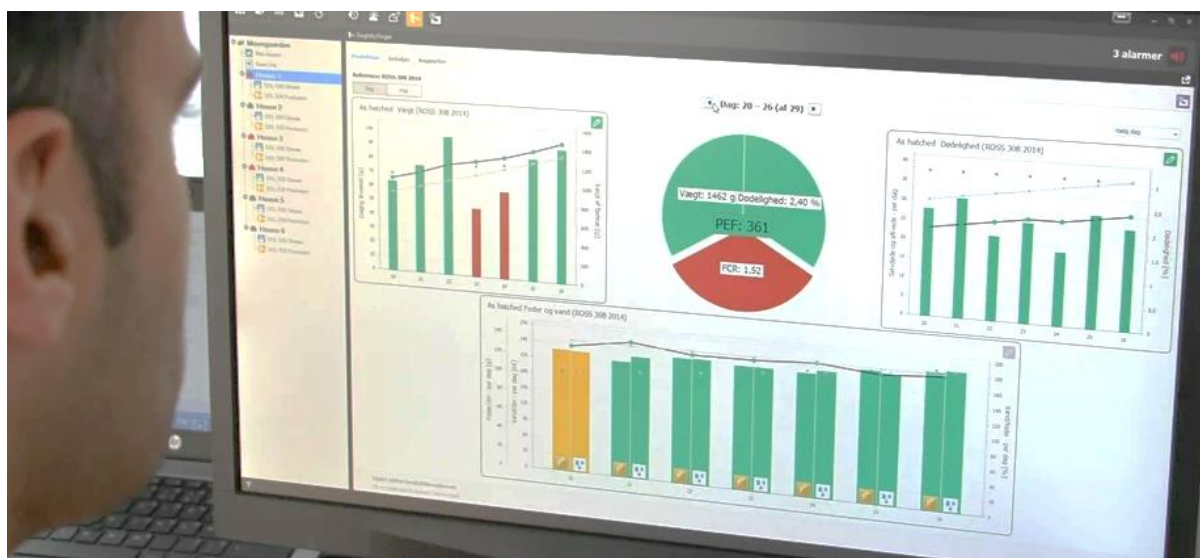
3 alarmer

Dag: 20 – 26 (af 29)

As hatched Vægt (ROSS 308 2014)

Vægt: 1462 g Dødelighed: 2,40 %

PEF: 361

FCR: 1,52

As hatched Dødelighed (ROSS 308 2014)

As hatched Foder og vand (ROSS 308 2014)

House 1

House 2

House 3

House 4

House 5

House 6